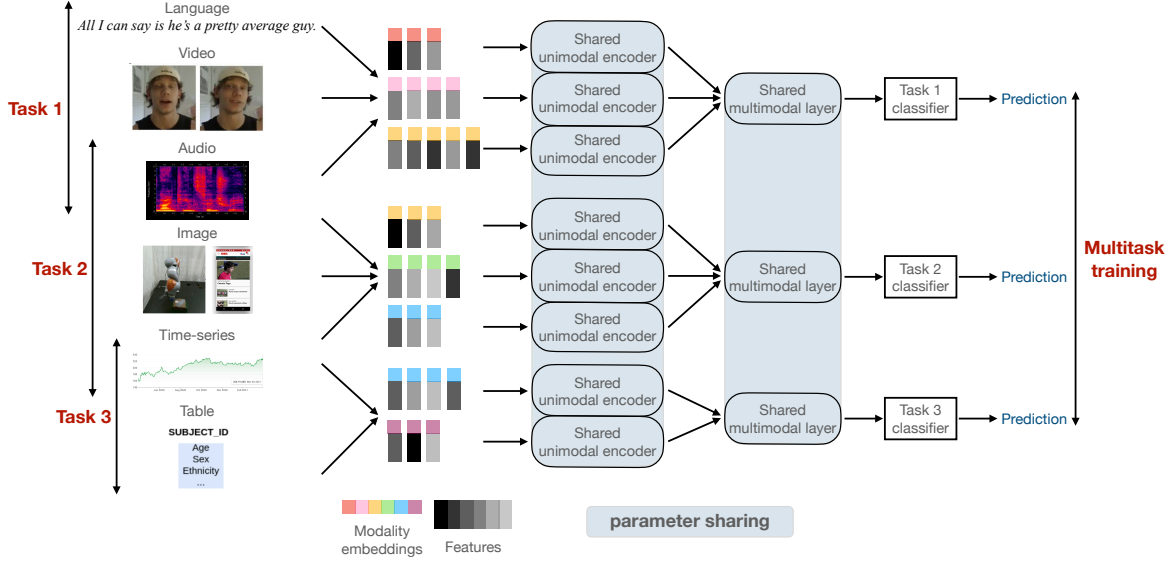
Language
All I can say is he's a pretty average guy.
Video
Audio
Image
Time-series
Table
SUBJECT_ID
Age
Sex
Ethnicity
...

Task 1
Task 2
Task 3

Shared unimodal encoder
Shared unimodal encoder
Shared unimodal encoder
Shared unimodal encoder
Shared unimodal encoder
Shared unimodal encoder
Shared unimodal encoder
Shared unimodal encoder

Shared multimodal layer
Shared multimodal layer
Shared multimodal layer

Task 1 classifier
Task 2 classifier
Task 3 classifier

Prediction
Prediction
Prediction

Multitask training

Modality embeddings
Features

parameter sharing